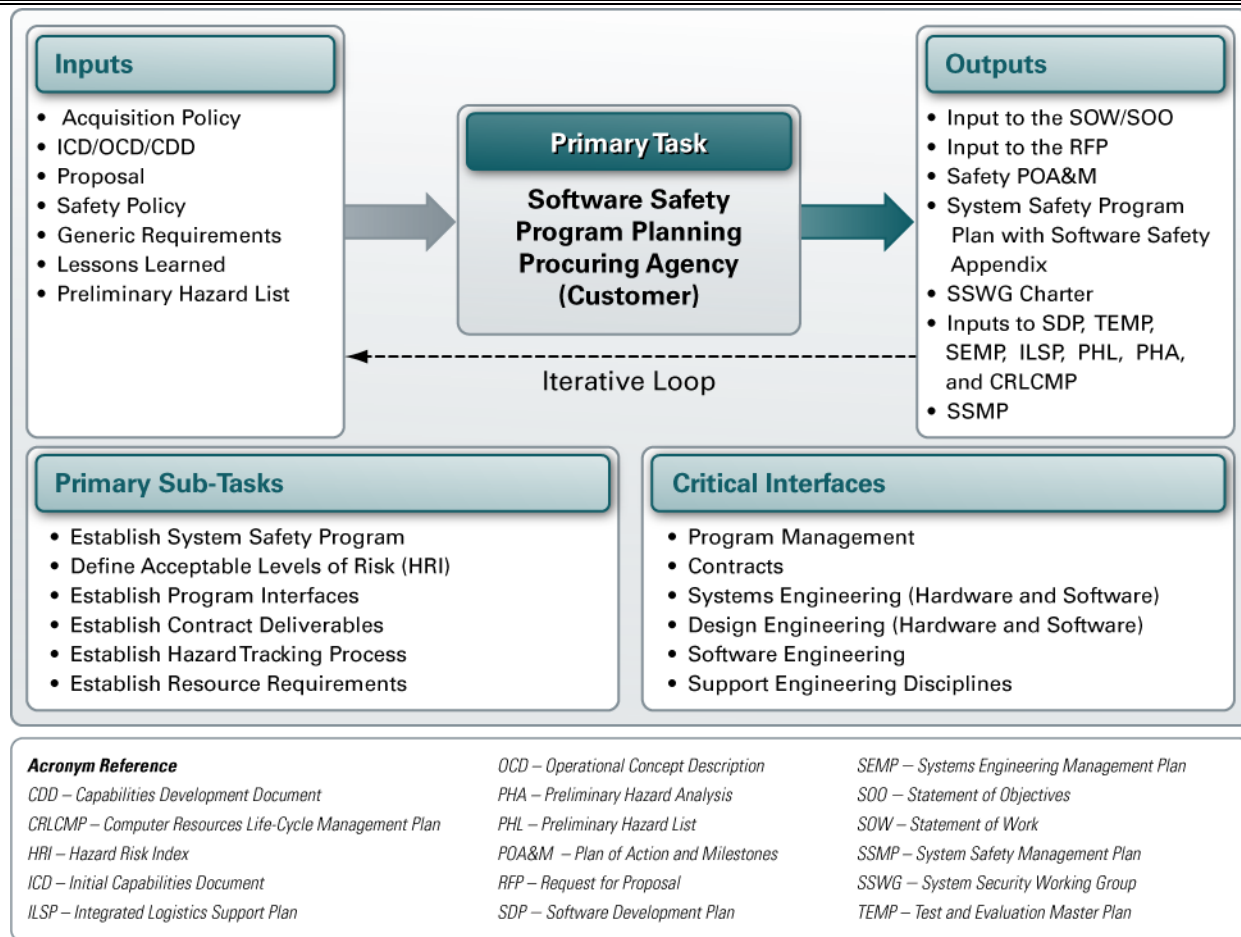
Inputs

- Acquisition Policy
- ICD/OCD/CDD
- Proposal
- Safety Policy
- Generic Requirements
- Lessons Learned
- Preliminary Hazard List

Primary Task

Software Safety Program Planning Procuring Agency (Customer)

Outputs

- Input to the SOW/SOO
- Input to the RFP
- Safety POA&M
- System Safety Program Plan with Software Safety Appendix
- SSWG Charter
- Inputs to SDP, TEMP, SEMP, ILSP, PHL, PHA, and CRLCMP
- SSMP

Iterative Loop

Primary Sub-Tasks

- Establish System Safety Program
- Define Acceptable Levels of Risk (HRI)
- Establish Program Interfaces
- Establish Contract Deliverables
- Establish Hazard Tracking Process
- Establish Resource Requirements

Critical Interfaces

- Program Management
- Contracts
- Systems Engineering (Hardware and Software)
- Design Engineering (Hardware and Software)
- Software Engineering
- Support Engineering Disciplines

Acronym Reference
CDD – Capabilities Development Document
CRLCMP – Computer Resources Life-Cycle Management Plan
HRI – Hazard Risk Index
ICD – Initial Capabilities Document
ILSP – Integrated Logistics Support Plan

OCD – Operational Concept Description
PHA – Preliminary Hazard Analysis
PHL – Preliminary Hazard List
POA&M – Plan of Action and Milestones
RFP – Request for Proposal
SDP – Software Development Plan

SEMP – Systems Engineering Management Plan
SOO – Statement of Objectives
SOW – Statement of Work
SSMP – System Safety Management Plan
SSWG – System Security Working Group
TEMP – Test and Evaluation Master Plan